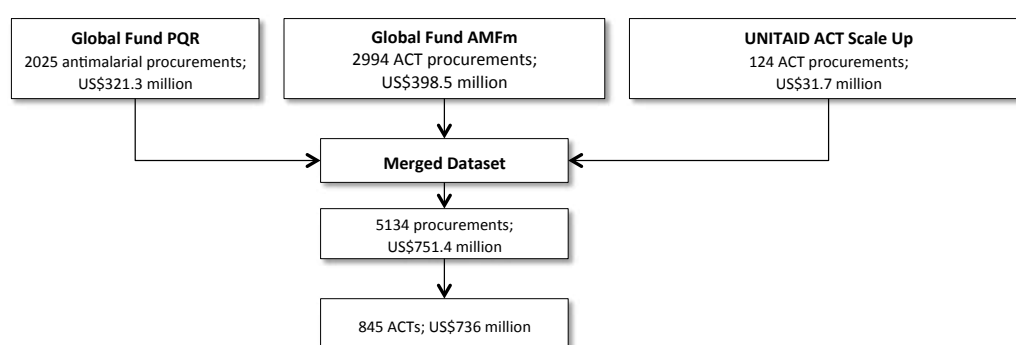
Global Fund PQR
2025 antimalarial procurements; US$321.3 million

Global Fund AMFm
2994 ACT procurements; US$398.5 million

UNITAID ACT Scale Up
124 ACT procurements; US$31.7 million

Merged Dataset

5134 procurements; US$751.4 million

845 ACTs; US$736 million